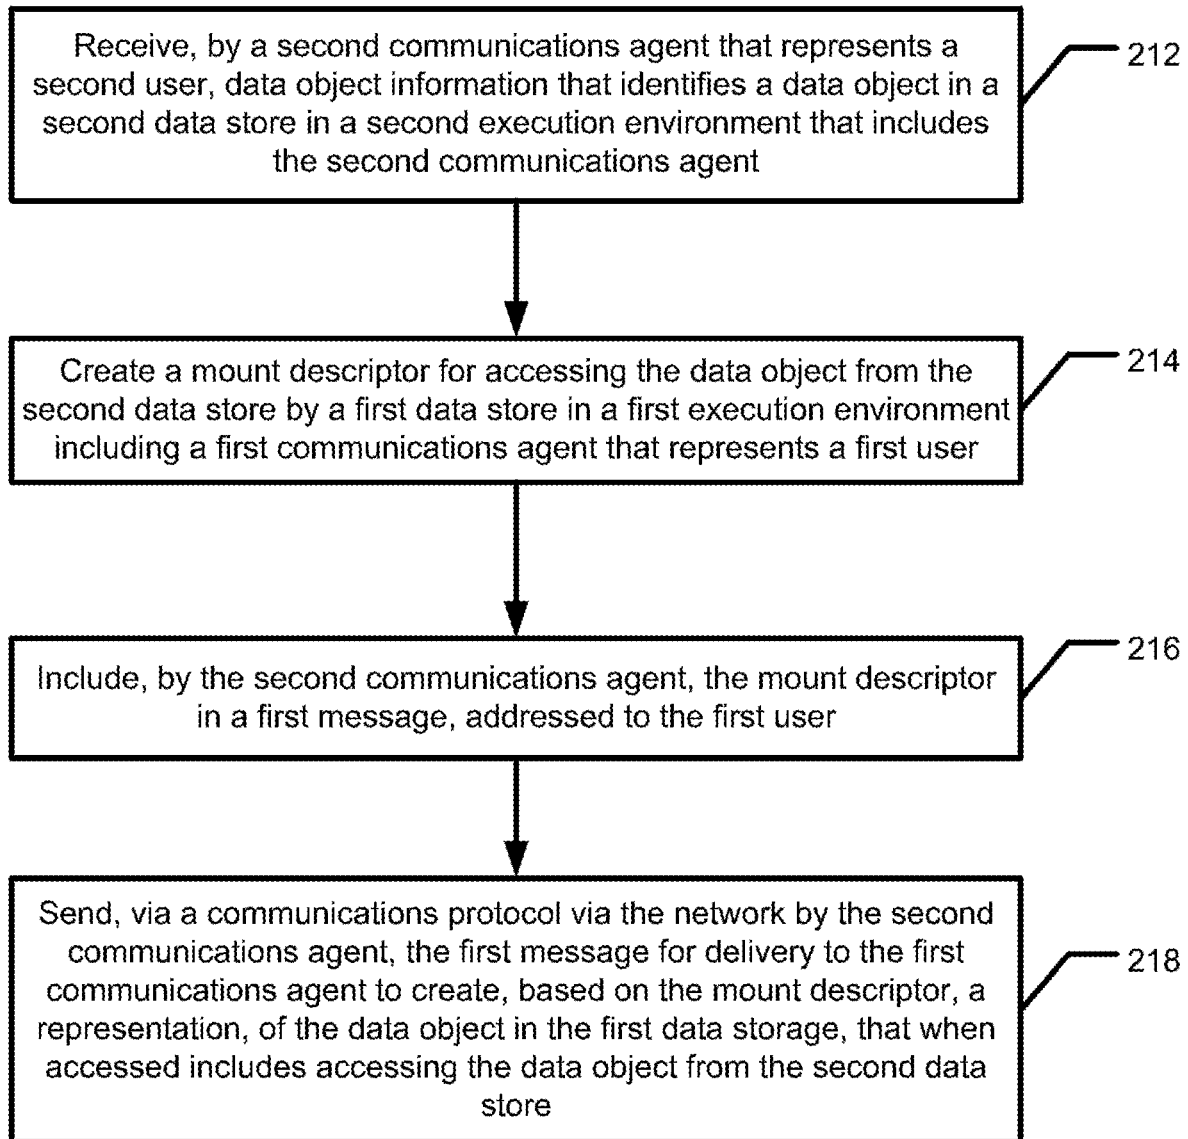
Receive, by a second communications agent that represents a second user, data object information that identifies a data object in a second data store in a second execution environment that includes the second communications agent

212

Create a mount descriptor for accessing the data object from the second data store by a first data store in a first execution environment including a first communications agent that represents a first user

214

Include, by the second communications agent, the mount descriptor in a first message, addressed to the first user

216

Send, via a communications protocol via the network by the second communications agent, the first message for delivery to the first communications agent to create, based on the mount descriptor, a representation, of the data object in the first data storage, that when accessed includes accessing the data object from the second data store

218